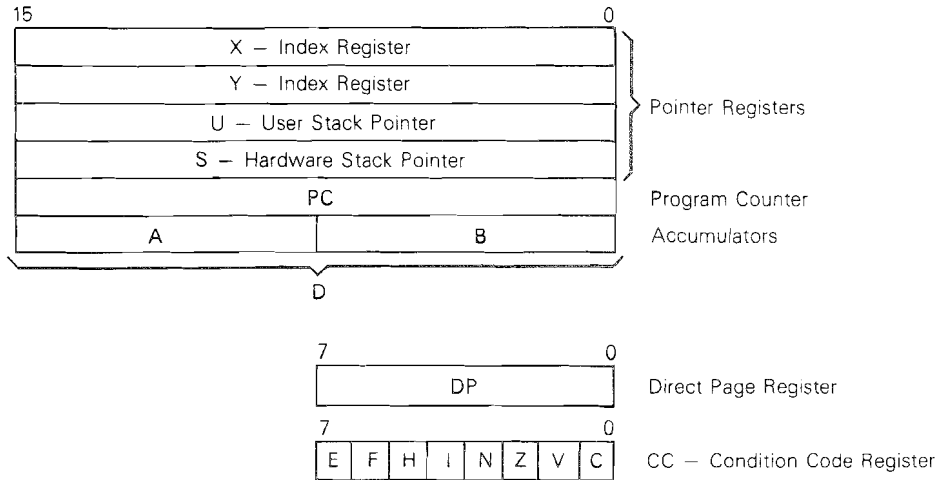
15 0

X — Index Register

Y — Index Register

U — User Stack Pointer

S — Hardware Stack Pointer

Pointer Registers

PC

Program Counter

| A | B |
|---|---|

Accumulators

D

7 0

DP

Direct Page Register

7 0

| E | F | H | I | N | Z | V | C |
|---|---|---|---|---|---|---|---|

CC — Condition Code Register